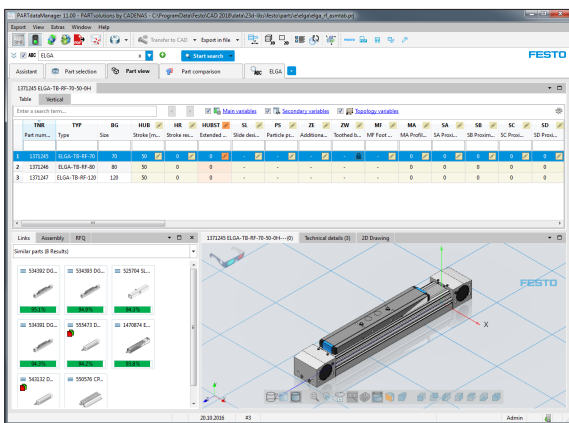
PARTdataManager 11.00 - PARTsolutions by CADENAS - C:\ProgramData\Festo\CAD 2018\data\23d-libs\festo\parts\elelga\elga_rf_asmtab.prj

Export View Extras Window Help

Transfer to CAD Export in file

ABC ELGA

Start search

FESTO

Assistant Part selection Part view Part comparison ELGA

1371245 ELGA-TB-RF-70-50-0H

Table Vertical

Enter a search term...

Main variables Secondary variables Topology variables

| | TNR | TYP | BG | HUB | HR | HUBST | SL | PS | ZE | ZW | MF | MA | SA | SB | SC | SD |
|---|---|---|---|---|---|---|---|---|---|---|---|---|---|---|---|---|
| | Part num... | Type | Size | Stroke [m... | Stroke re... | Extended ... | Slide desi... | Particle pr... | Additiona... | Toothed b... | MF Foot ... | MA Profil... | SA Proxi... | SB Proxim... | SC Proxi... | SD Proxi... |
| 1 | 1371245 | ELGA-TB-RF-70 | 70 | 50 | 0 | 0 | - | - | - | - | - | 0 | 0 | 0 | 0 | 0 |
| 2 | 1371246 | ELGA-TB-RF-80 | 80 | 50 | 0 | 0 | - | - | - | - | - | 0 | 0 | 0 | 0 | 0 |
| 3 | 1371247 | ELGA-TB-RF-120 | 120 | 50 | 0 | 0 | - | - | - | - | - | 0 | 0 | 0 | 0 | 0 |

Links Assembly RFQ

Similar parts (8 Results)

534392 DG... 534393 DG... 525704 SL...
95.1% 94.8% 94.3%
534391 DG... 555473 D... 1470874 E...
94.3% 94.7% 93.8%
543132 D... 550576 CR...

1371245 ELGA-TB-RF-70-50-0H---(0) Technical details (3) 2D Drawing

FESTO

X

20.10.2016 #3 Admin